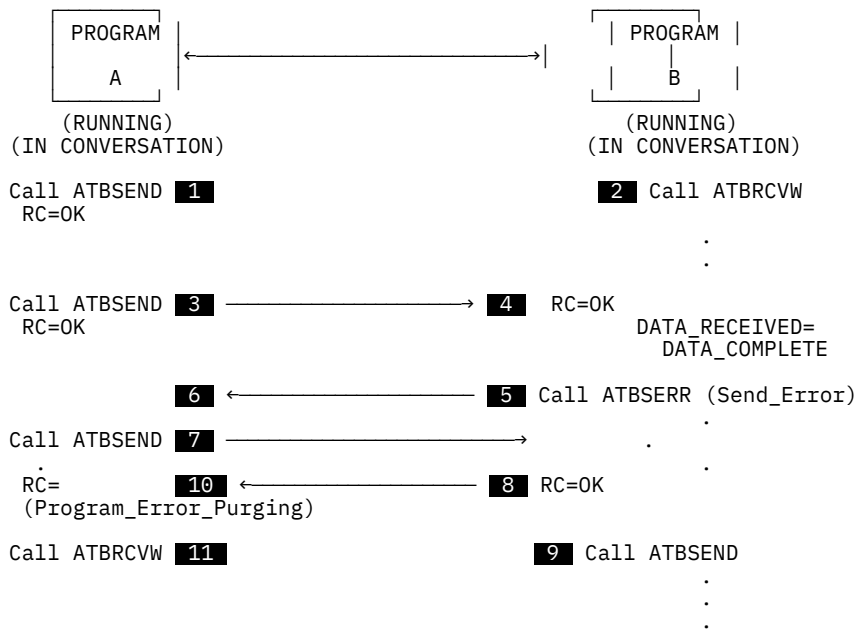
PROGRAM A

PROGRAM B

(RUNNING)
(IN CONVERSATION)

(RUNNING)
(IN CONVERSATION)

Call ATBSEND 1
RC=OK

2 Call ATBRCVW

Call ATBSEND 3
RC=OK

4 RC=OK
DATA_RECEIVED=
DATA_COMPLETE

6

5 Call ATBSERR (Send_Error)

Call ATBSEND 7

RC= 10
(Program_Error_Purging)

8 RC=OK

Call ATBRCVW 11

9 Call ATBSEND